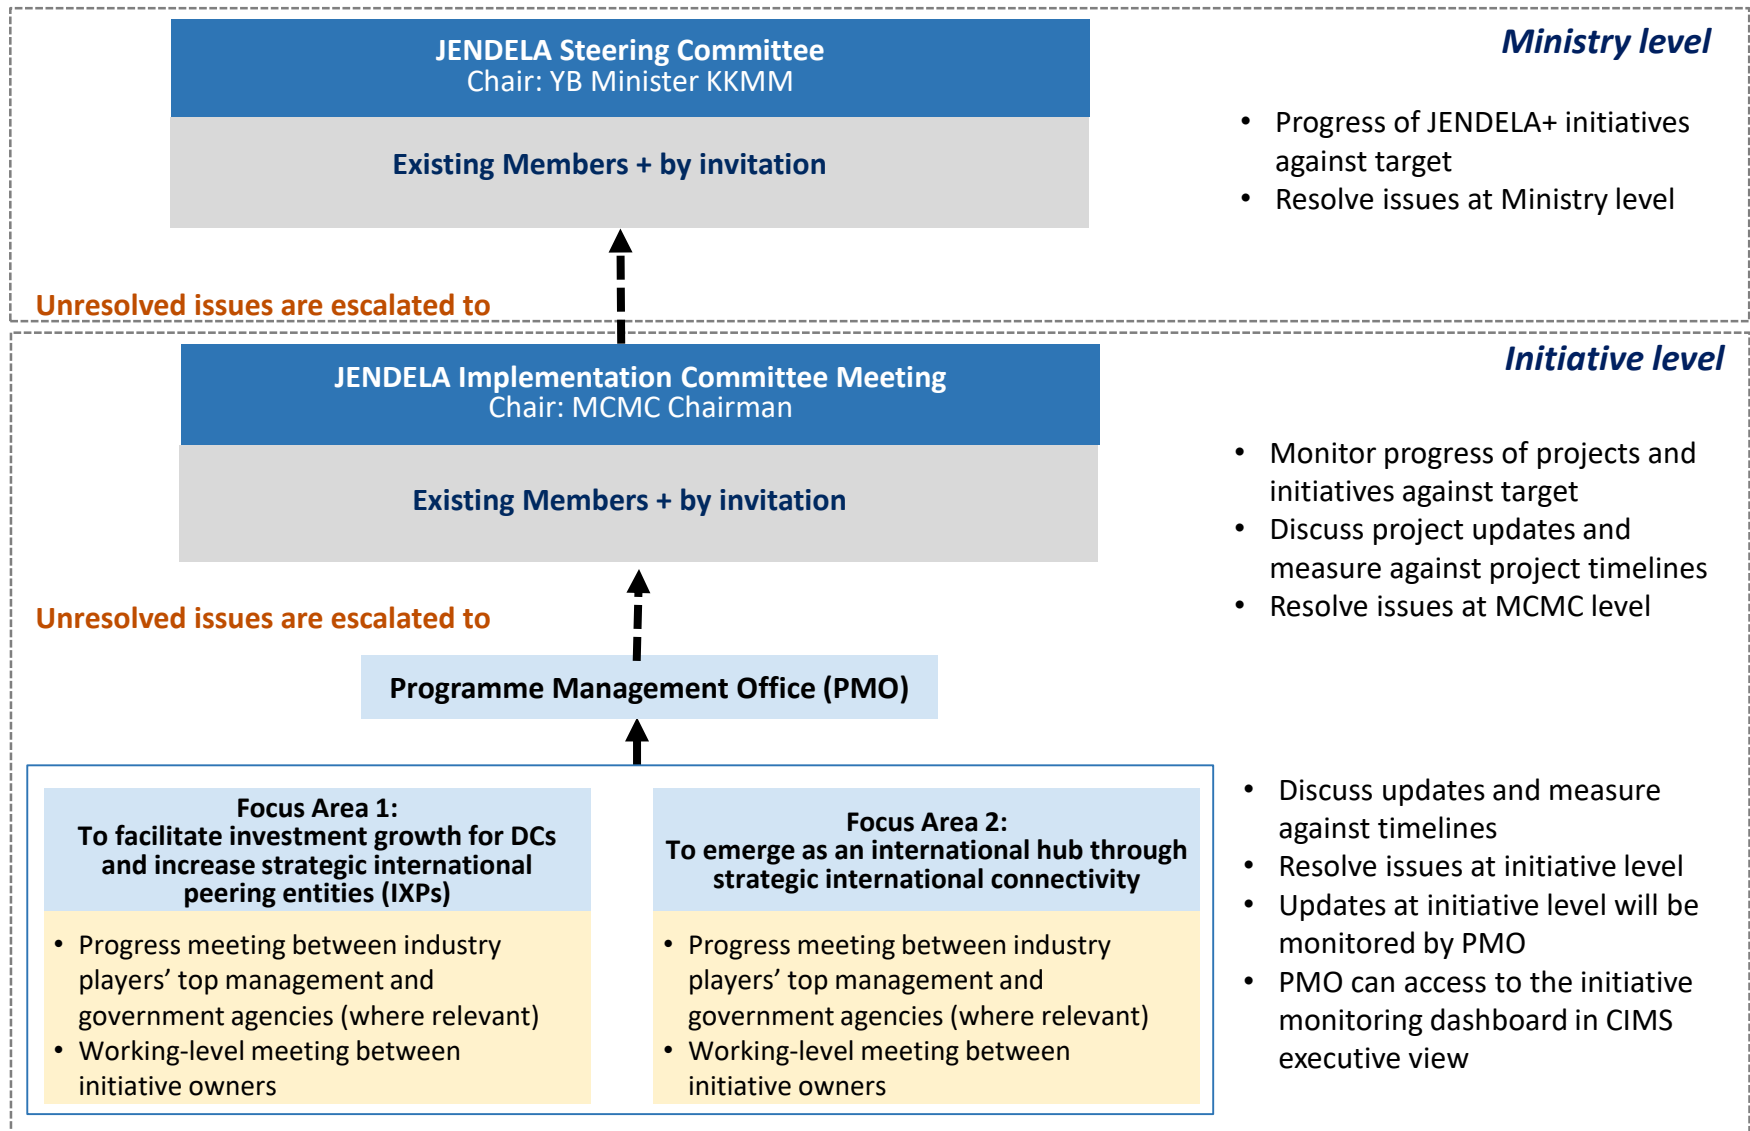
JENDELA Steering Committee
Chair: YB Minister KKMM

Existing Members + by invitation

Ministry level

• Progress of JENDELA+ initiatives against target
• Resolve issues at Ministry level

Unresolved issues are escalated to

JENDELA Implementation Committee Meeting
Chair: MCMC Chairman

Existing Members + by invitation

Initiative level

• Monitor progress of projects and initiatives against target
• Discuss project updates and measure against project timelines
• Resolve issues at MCMC level

Unresolved issues are escalated to

Programme Management Office (PMO)

Focus Area 1:
To facilitate investment growth for DCs and increase strategic international peering entities (IXPs)

• Progress meeting between industry players' top management and government agencies (where relevant)
• Working-level meeting between initiative owners

Focus Area 2:
To emerge as an international hub through strategic international connectivity

• Progress meeting between industry players' top management and government agencies (where relevant)
• Working-level meeting between initiative owners

• Discuss updates and measure against timelines
• Resolve issues at initiative level
• Updates at initiative level will be monitored by PMO
• PMO can access to the initiative monitoring dashboard in CIMS executive view